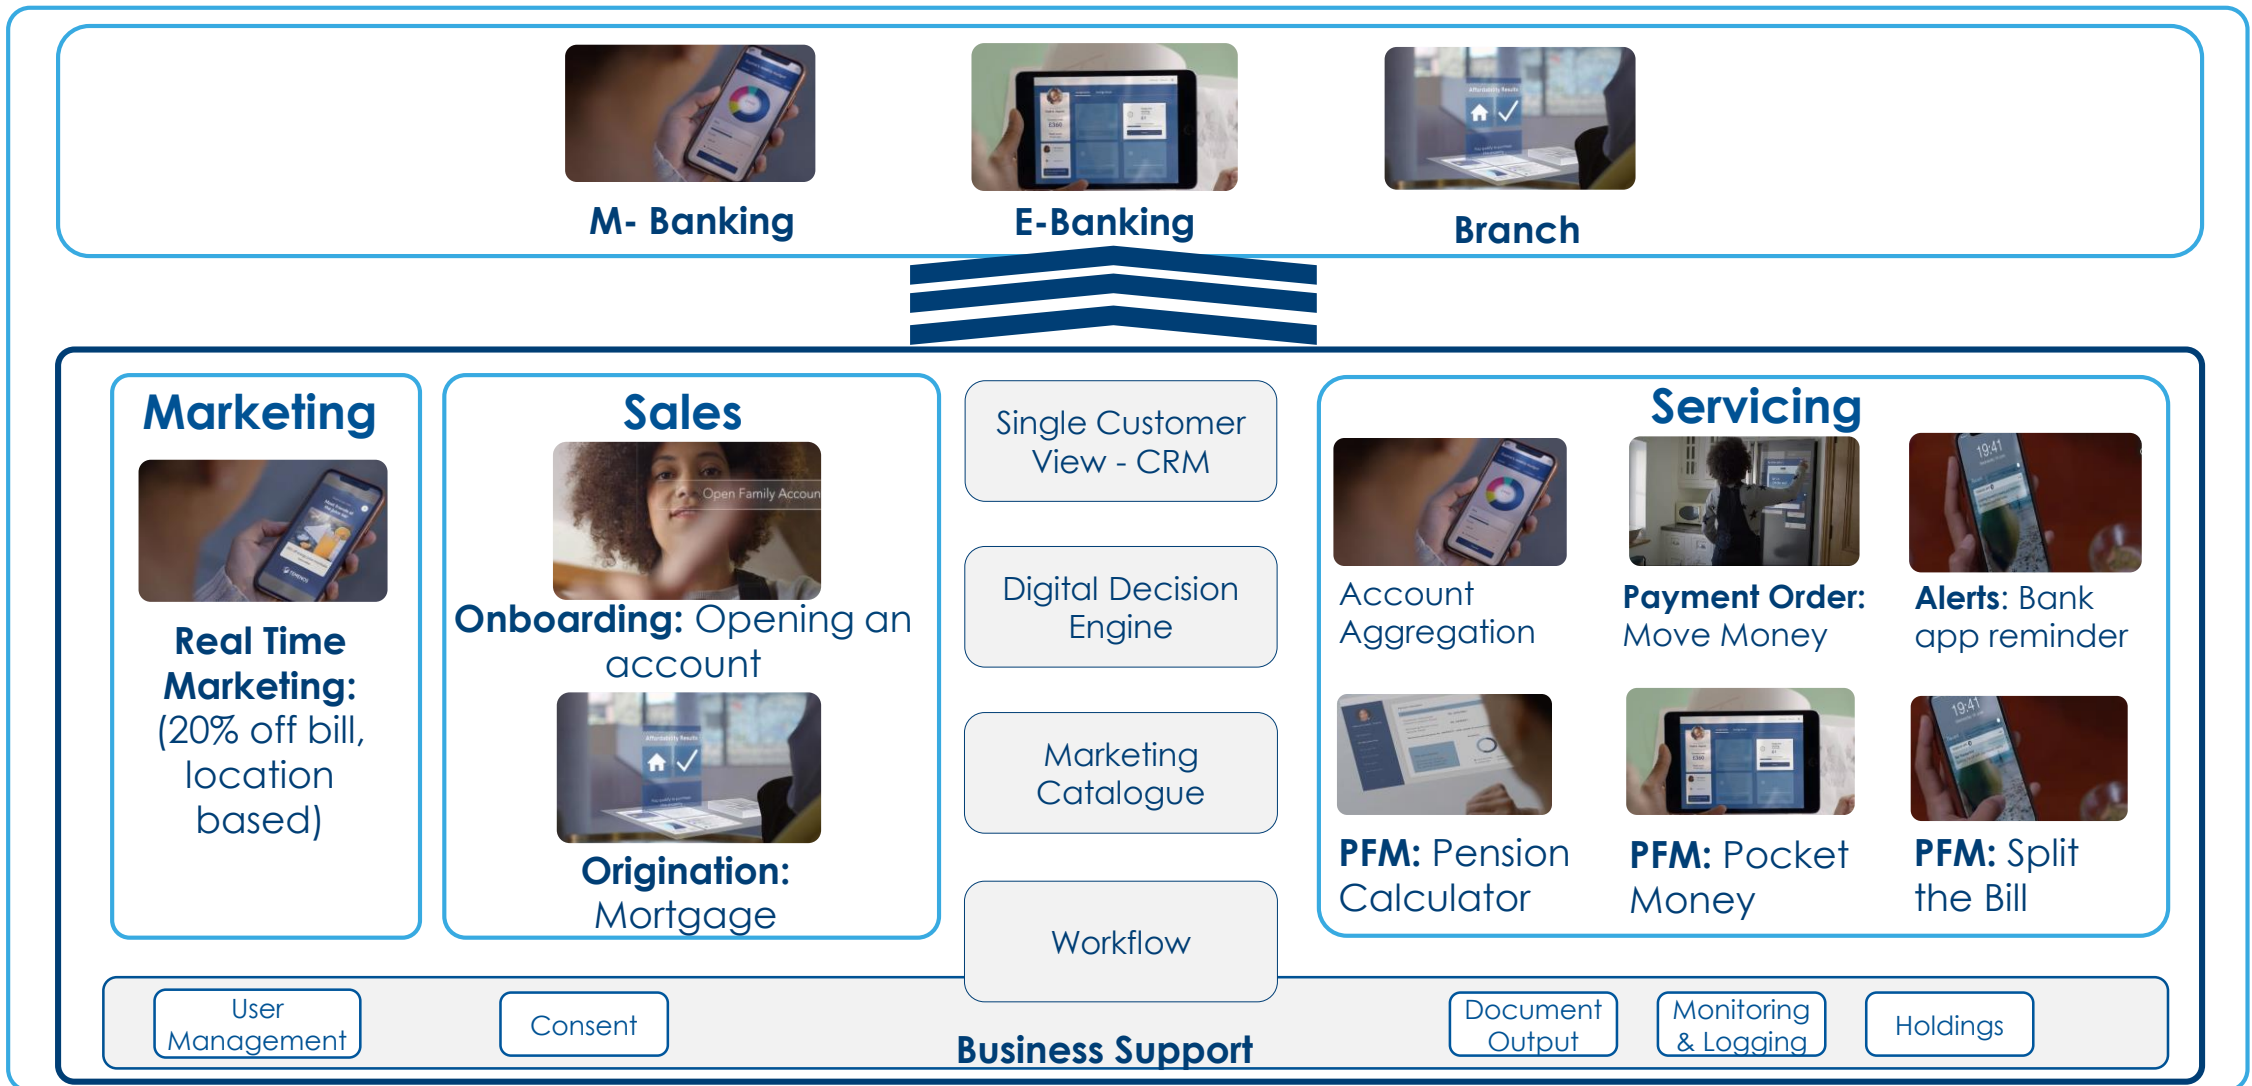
M- Banking

E-Banking

Branch

Marketing

Real Time Marketing: (20% off bill, location based)

Sales

Open Family Accoun

Onboarding: Opening an account

Origination: Mortgage

Single Customer View - CRM

Digital Decision Engine

Marketing Catalogue

Workflow

Servicing

Account Aggregation

Payment Order: Move Money

19:41

Alerts: Bank app reminder

PFM: Pension Calculator

PFM: Pocket Money

19:41

PFM: Split the Bill

User Management

Consent

Business Support

Document Output

Monitoring & Logging

Holdings